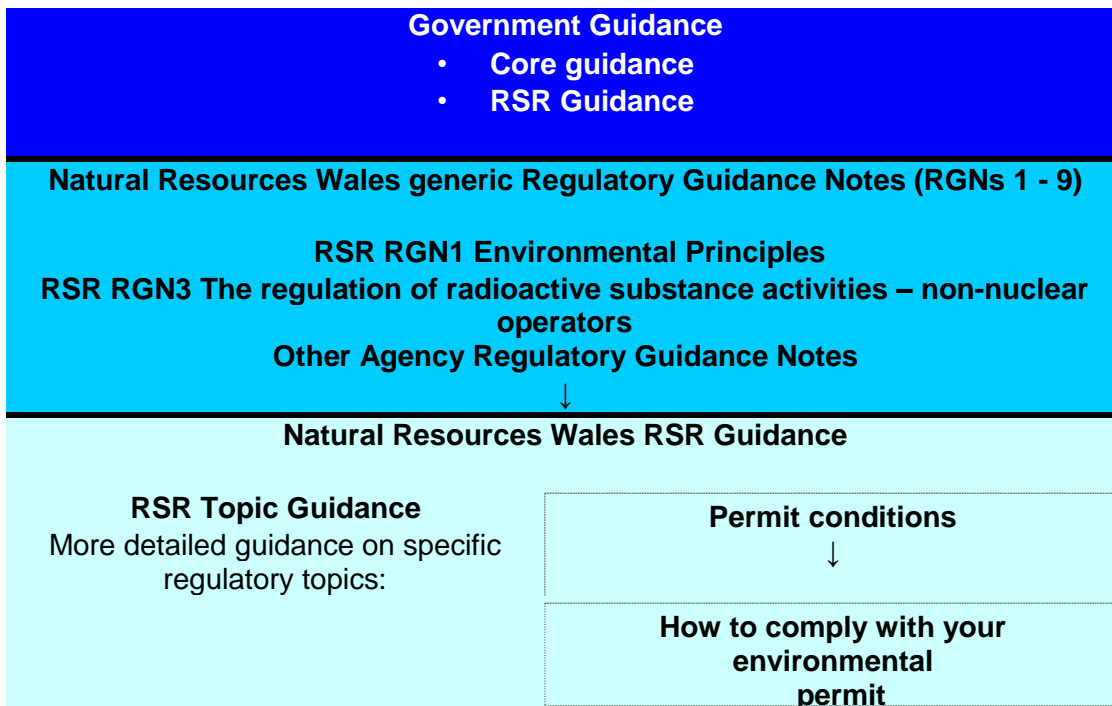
Government Guidance
• Core guidance
• RSR Guidance

Natural Resources Wales generic Regulatory Guidance Notes (RGNs 1 - 9)

RSR RGN1 Environmental Principles
RSR RGN3 The regulation of radioactive substance activities – non-nuclear operators
Other Agency Regulatory Guidance Notes
↓

Natural Resources Wales RSR Guidance

RSR Topic Guidance
More detailed guidance on specific regulatory topics:

Permit conditions
↓

How to comply with your environmental permit